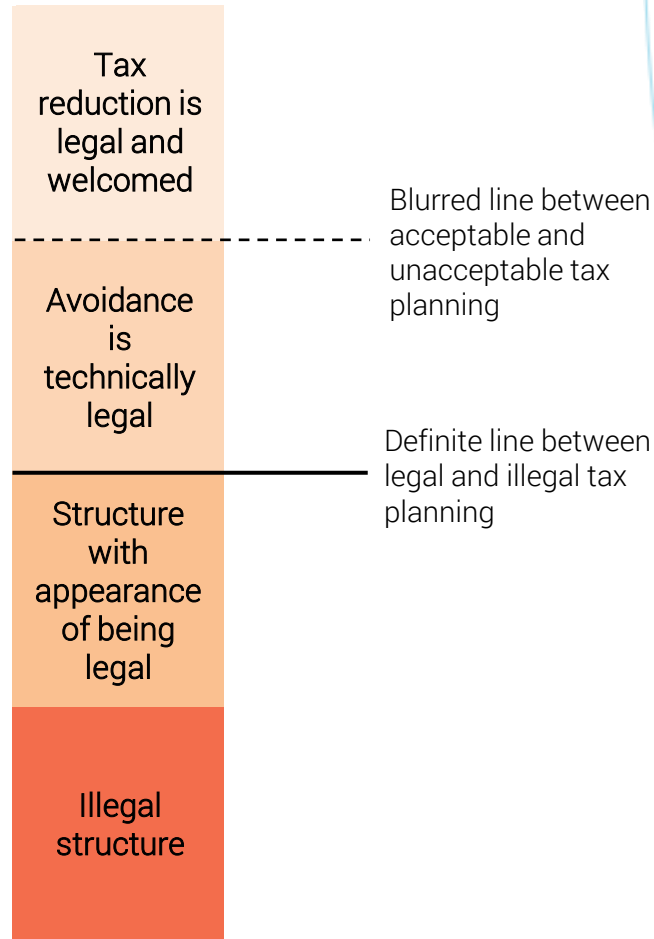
Tax reduction is legal and welcomed

Blurred line between acceptable and unacceptable tax planning

Avoidance is technically legal

Definite line between legal and illegal tax planning

Structure with appearance of being legal

Illegal structure